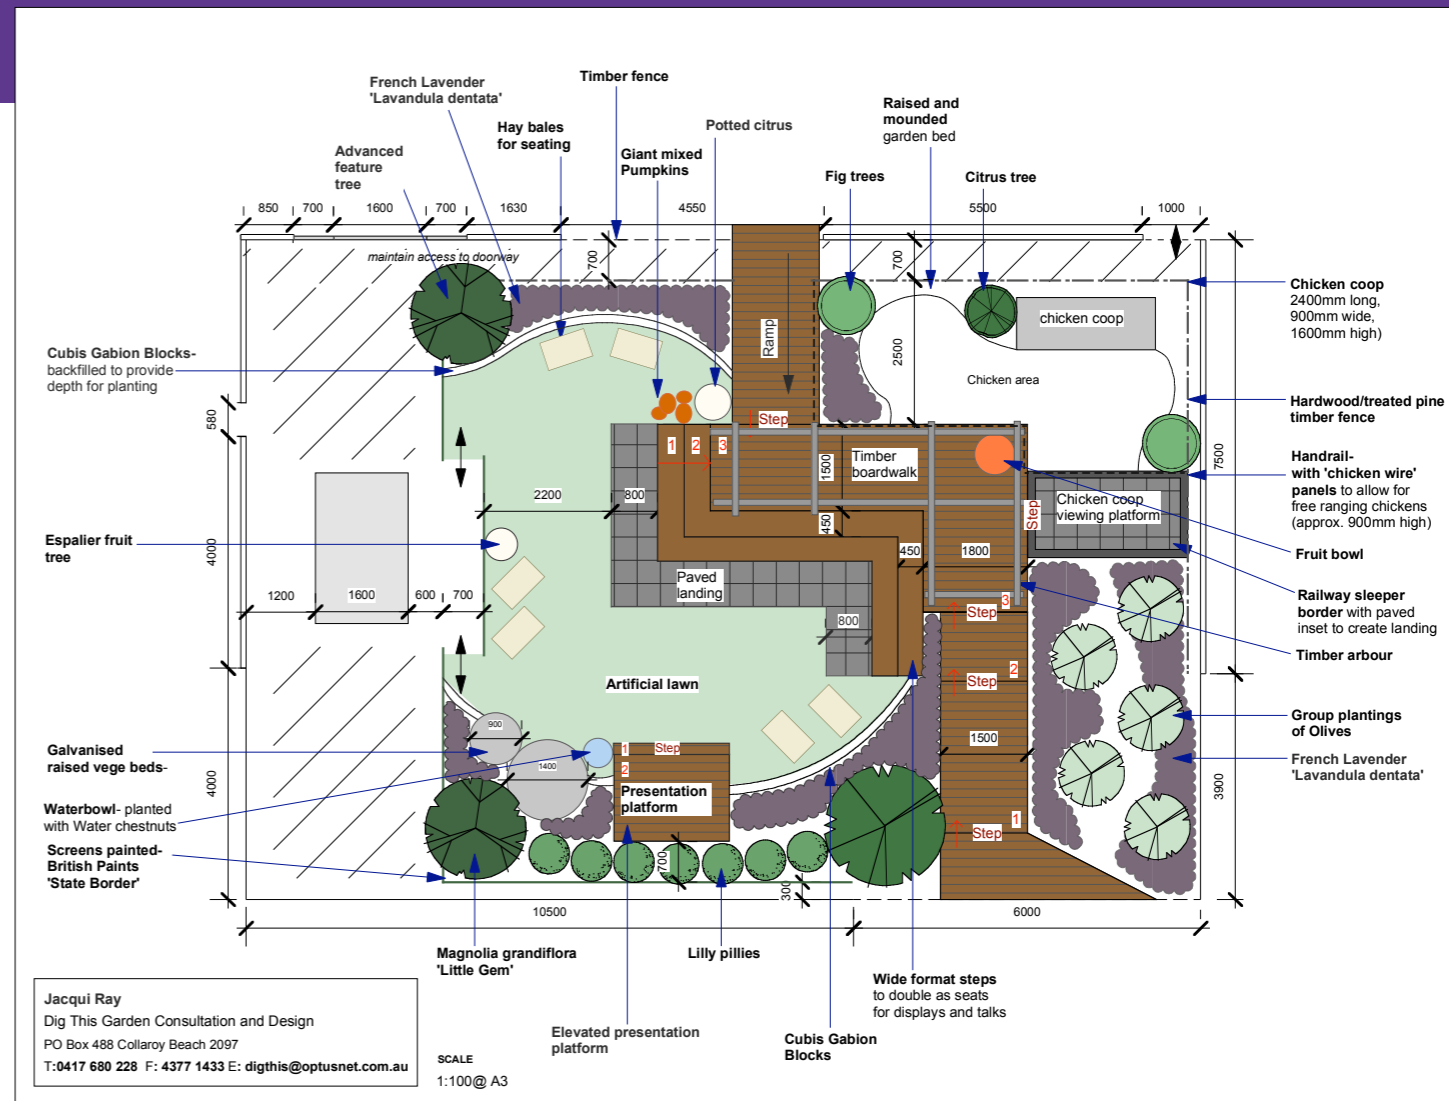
French Lavender
'Lavandula dentata'

Timber fence

Advanced feature tree

Hay bales for seating

Giant mixed Pumpkins

Potted citrus

Raised and mounded garden bed

Fig trees

Citrus tree

850 | 700 | 1600 | 700 | 1630 | 4550 | 5500 | 1000

maintain access to doorway

700

700

Ramp

2500

chicken coop

Chicken area

Chicken coop
2400mm long,
900mm wide,
1600mm high)

Cubis Gabion Blocks-
backfilled to provide depth for planting

Hardwood/treated pine timber fence

580

Step

1 2 3

1500

Timber boardwalk

Handrail-
with 'chicken wire' panels to allow for free ranging chickens (approx. 900mm high)

7500

2200

800

Chicken coop viewing platform

Step

Espalier fruit tree

450

450

1800

Fruit bowl

4000

Paved landing

1200 | 1600 | 600 | 700

Step 3

Railway sleeper border with paved inset to create landing

800

Timber arbour

Step 2

Artificial lawn

Group plantings of Olives

1500

900

Galvanised raised vege beds-

1400

1 Step
2

French Lavender
'Lavandula dentata'

4000

Presentation platform

3900

Waterbowl- planted with Water chestnuts

Step 1

Screens painted-
British Paints
'State Border'

700

300

10500

6000

Magnolia grandiflora
'Little Gem'

Lilly pillies

Wide format steps to double as seats for displays and talks

Jacqui Ray
Dig This Garden Consultation and Design
PO Box 488 Collaroy Beach 2097
T:0417 680 228 F: 4377 1433 E: digthis@optusnet.com.au

SCALE
1:100@ A3

Elevated presentation platform

Cubis Gabion Blocks